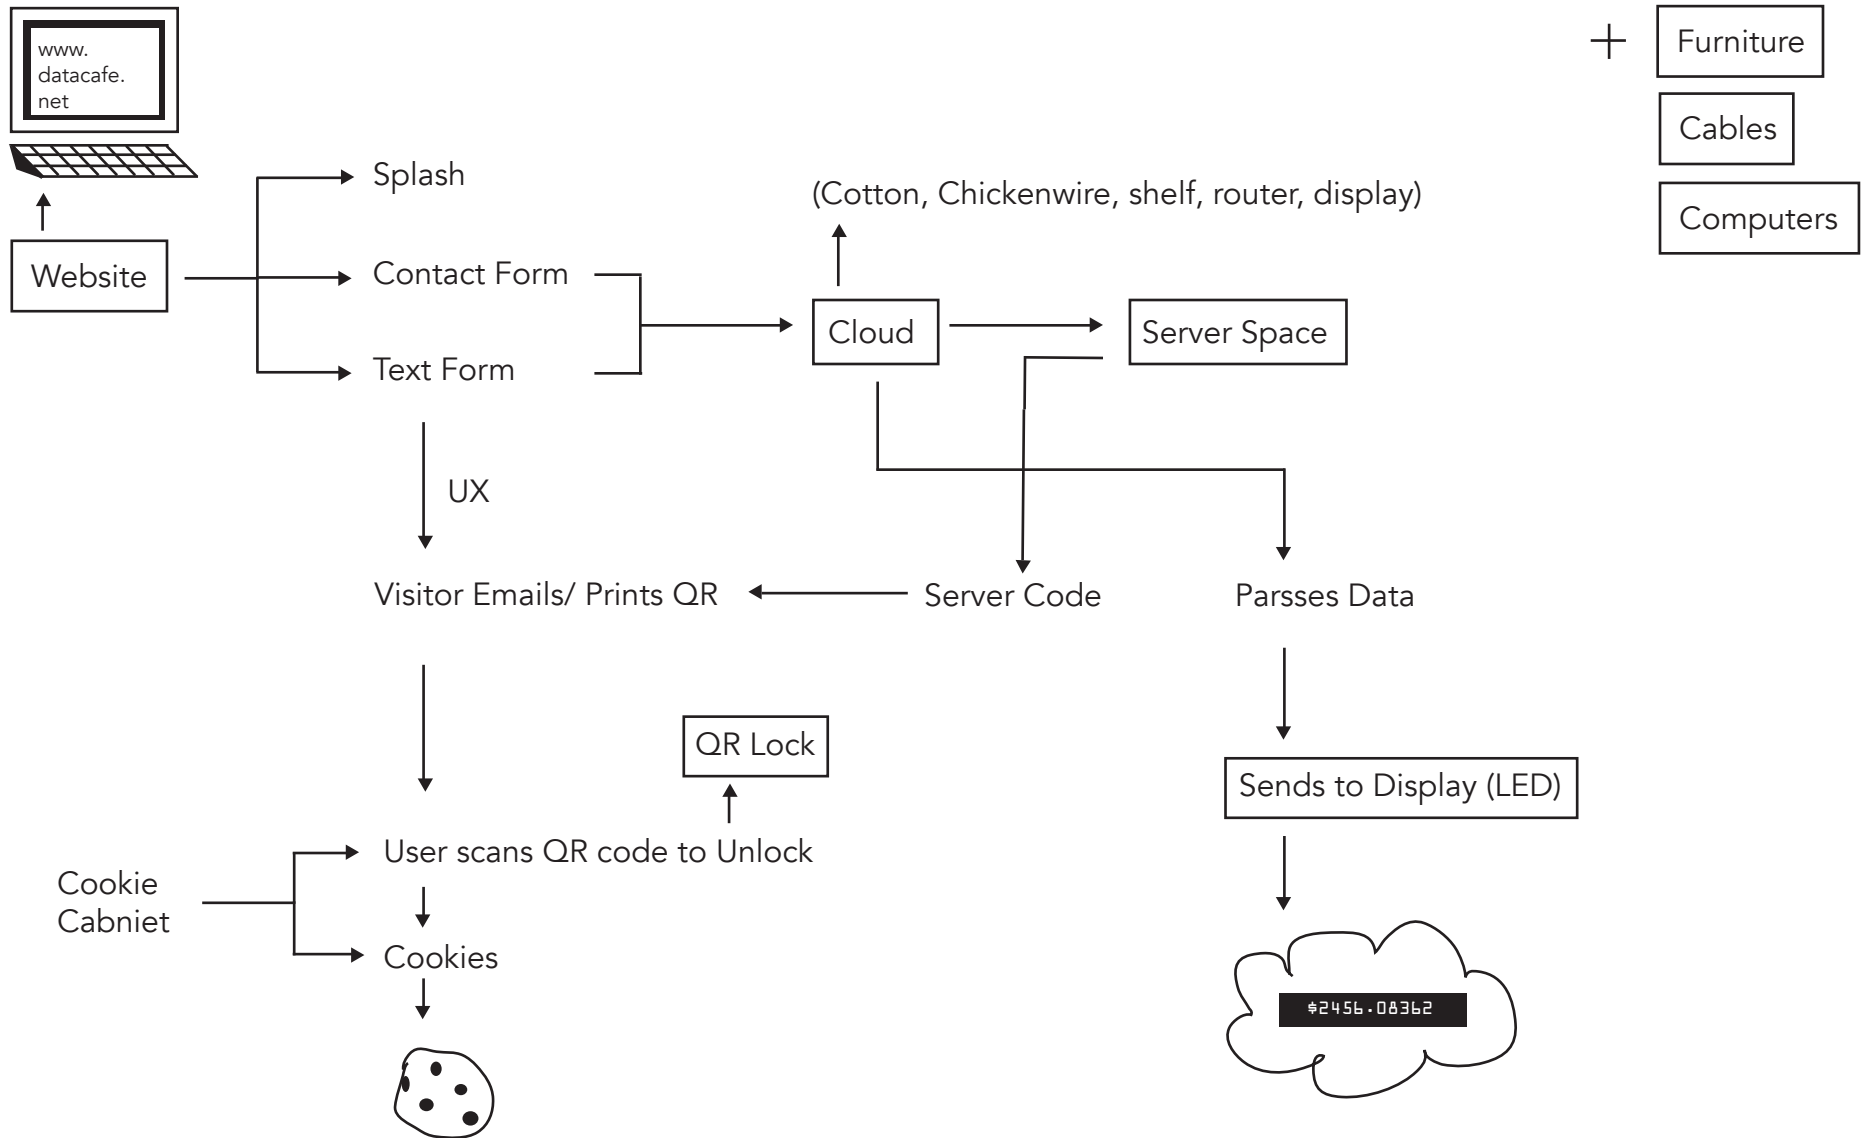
www.
datacafe.
net

Website

Splash

Contact Form

Text Form

(Cotton, Chickenwire, shelf, router, display)

Cloud

Server Space

+ Furniture

Cables

Computers

UX

Visitor Emails/ Prints QR

Server Code

Parsses Data

QR Lock

Sends to Display (LED)

Cookie
Cabniet

User scans QR code to Unlock

Cookies

$2456.08362